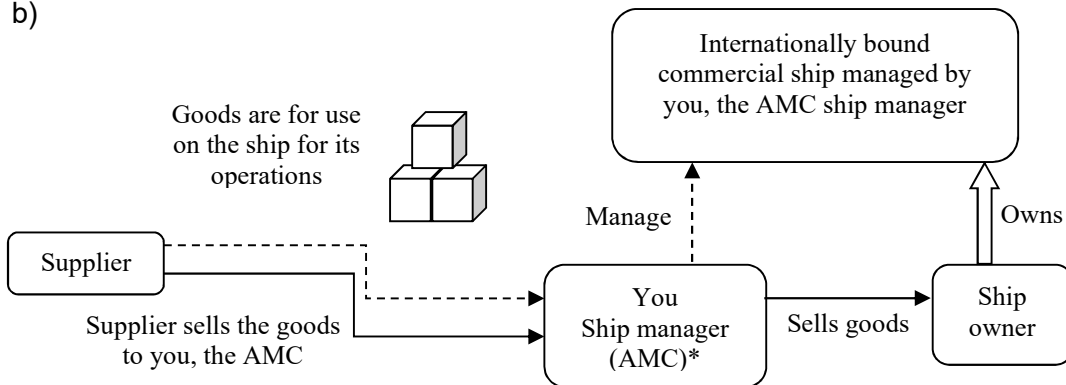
b)

Internationally bound commercial ship managed by you, the AMC ship manager

Goods are for use on the ship for its operations

Manage

Owns

Supplier

Supplier sells the goods to you, the AMC

You
Ship manager
(AMC)*

Sells goods

Ship owner